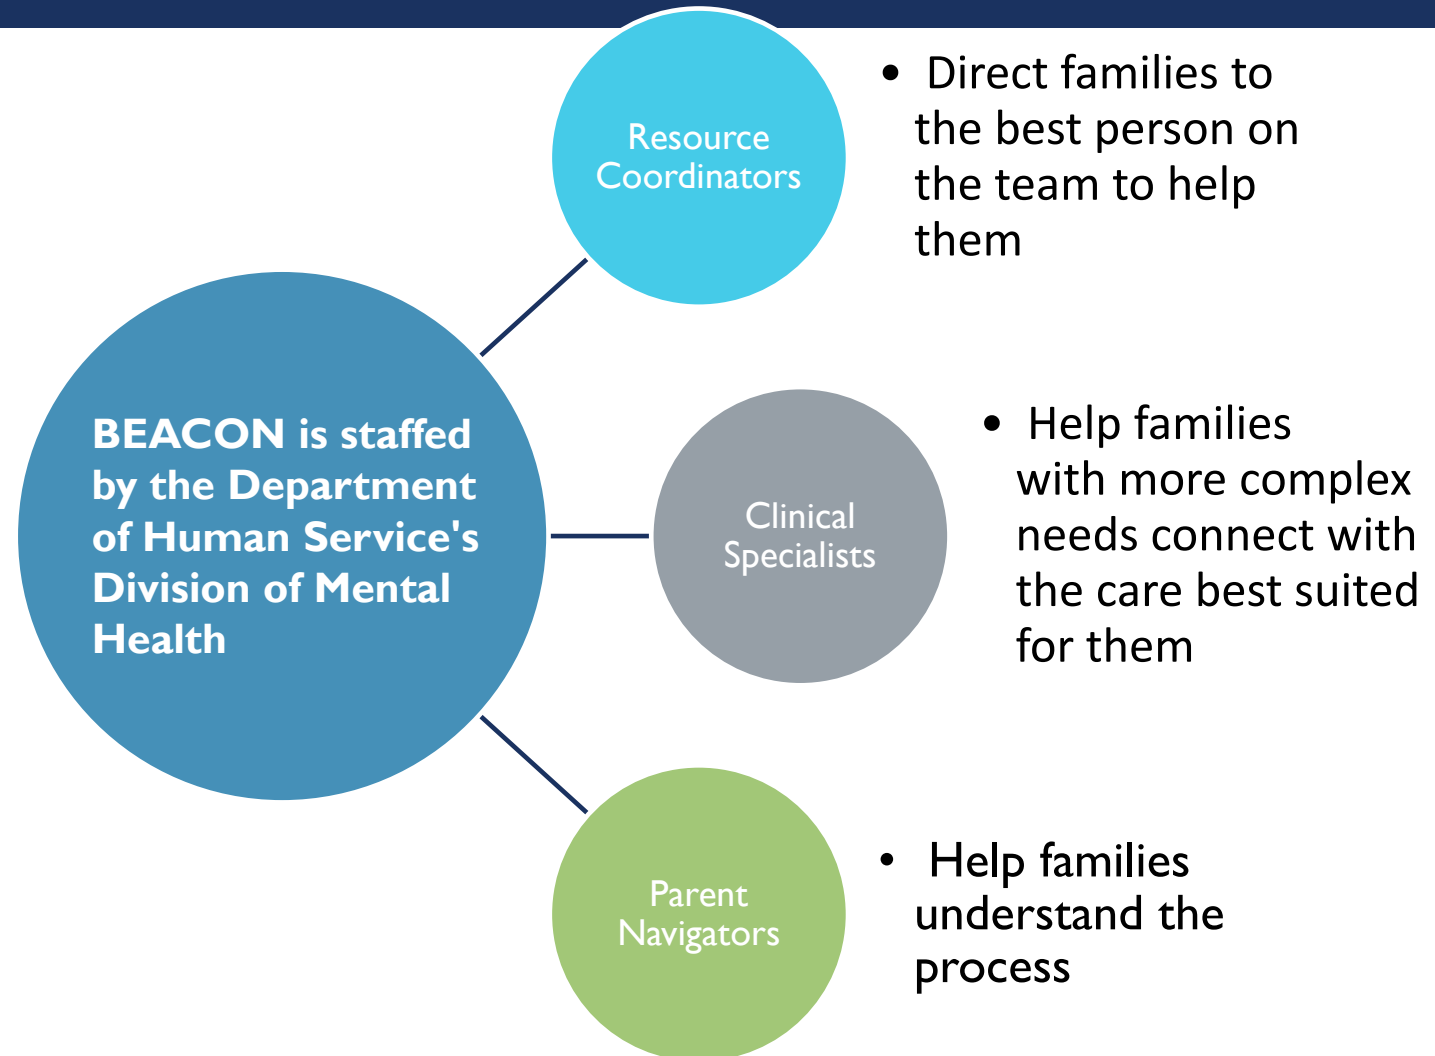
BEACON is staffed by the Department of Human Service's Division of Mental Health

Resource Coordinators

• Direct families to the best person on the team to help them

Clinical Specialists

• Help families with more complex needs connect with the care best suited for them

Parent Navigators

• Help families understand the process